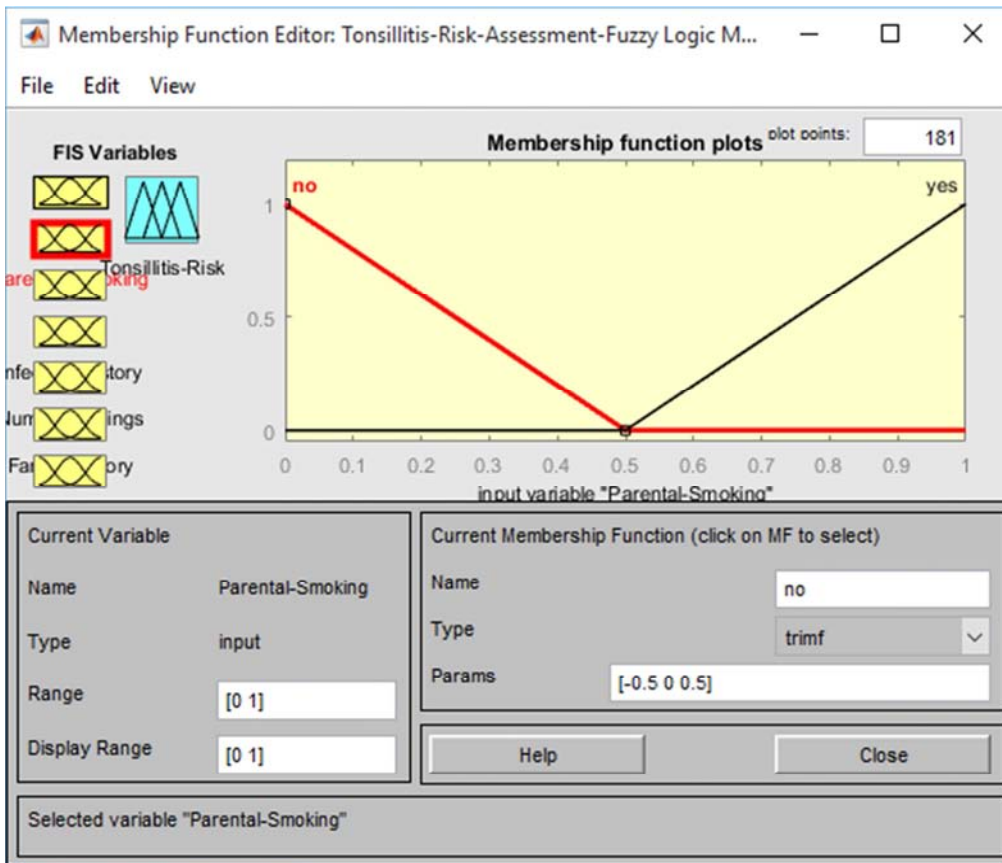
Membership Function Editor: Tonsillitis-Risk-Assessment-Fuzzy Logic M...

File Edit View

FIS Variables

Tonsillitis-Risk

are oking

nfe tory

Jum ings

Fa ory

Membership function plots

plot points: 181

no

yes

1

0.5

0

0 0.1 0.2 0.3 0.4 0.5 0.6 0.7 0.8 0.9 1

input variable "Parental-Smoking"

Current Variable

Name Parental-Smoking

Type input

Range [0 1]

Display Range [0 1]

Current Membership Function (click on MF to select)

Name no

Type trimf

Params [-0.5 0 0.5]

Help

Close

Selected variable "Parental-Smoking"